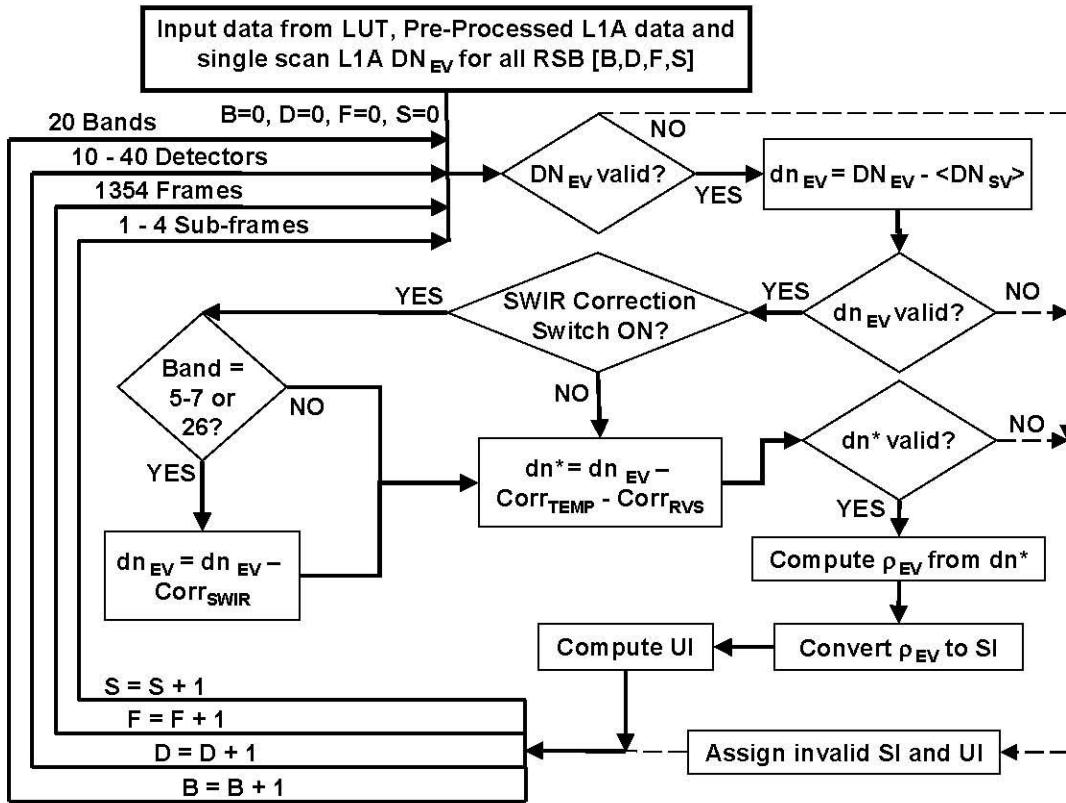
Input data from LUT, Pre-Processed L1A data and single scan L1A $DN_{EV}$ for all RSB [B,D,F,S]

B=0, D=0, F=0, S=0

20 Bands

10 - 40 Detectors

1354 Frames

1 - 4 Sub-frames

$DN_{EV}$ valid?

NO

YES

$dn_{EV} = DN_{EV} - \langle DN_{SV} \rangle$

$dn_{EV}$ valid?

NO

YES

SWIR Correction Switch ON?

YES

NO

Band = 5-7 or 26?

NO

YES

$dn_{EV} = dn_{EV} - Corr_{SWIR}$

$dn^* = dn_{EV} - Corr_{TEMP} - Corr_{RVS}$

dn* valid?

NO

YES

Compute $\rho_{EV}$ from dn*

Convert $\rho_{EV}$ to SI

Compute UI

S = S + 1

F = F + 1

D = D + 1

B = B + 1

Assign invalid SI and UI